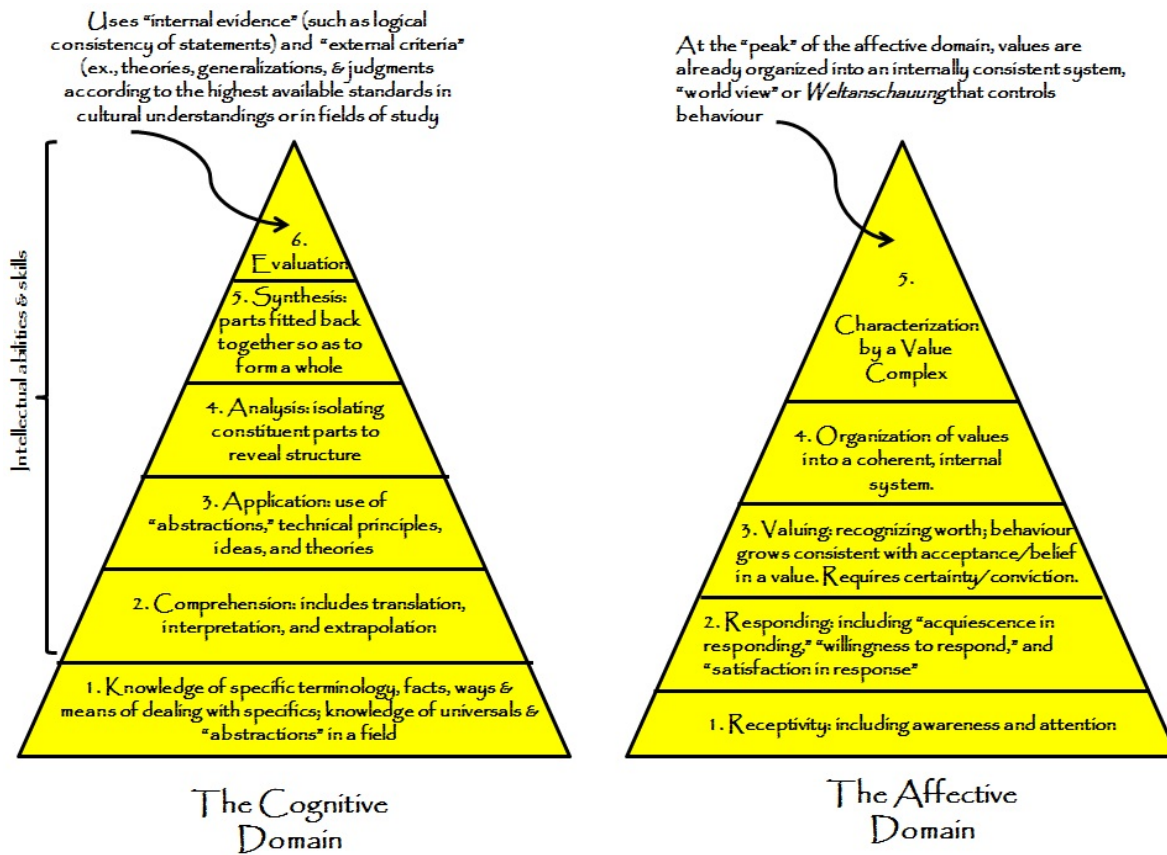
Uses "internal evidence" (such as logical consistency of statements) and "external criteria" (ex., theories, generalizations, & judgments according to the highest available standards in cultural understandings or in fields of study

Intellectual abilities & skills

6. Evaluation

5. Synthesis: parts fitted back together so as to form a whole

4. Analysis: isolating constituent parts to reveal structure

3. Application: use of "abstractions," technical principles, ideas, and theories

2. Comprehension: includes translation, interpretation, and extrapolation

1. Knowledge of specific terminology, facts, ways & means of dealing with specifics; knowledge of universals & "abstractions" in a field

The Cognitive Domain

At the "peak" of the affective domain, values are already organized into an internally consistent system, "world view" or *Weltanschauung* that controls behaviour

5. Characterization by a Value Complex

4. Organization of values into a coherent, internal system.

3. Valuing: recognizing worth; behaviour grows consistent with acceptance/belief in a value. Requires certainty/conviction.

2. Responding: including "acquiescence in responding," "willingness to respond," and "satisfaction in response"

1. Receptivity: including awareness and attention

The Affective Domain